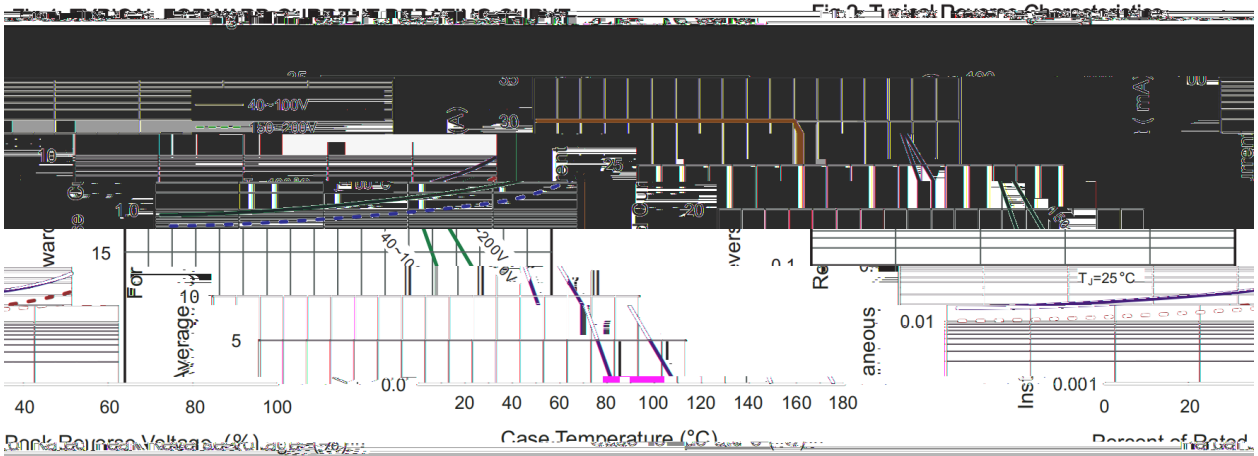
Fig.2 Typical Reverse Characteristics

25

40~100V

150~200V

10

1.0

35

(A)

30

25

20

15

10

5

0.0

40~100V

200V

100

(mA)

10

0.1

0.01

0.001

$T_J=25°C$

Forward

Average

Reverse

Instantaneous

40 60 80 100

20 40 60 80 100 120 140 160 180

0 20

Peak Reverse Voltage (%)

Case Temperature (°C)

Percent of Rated